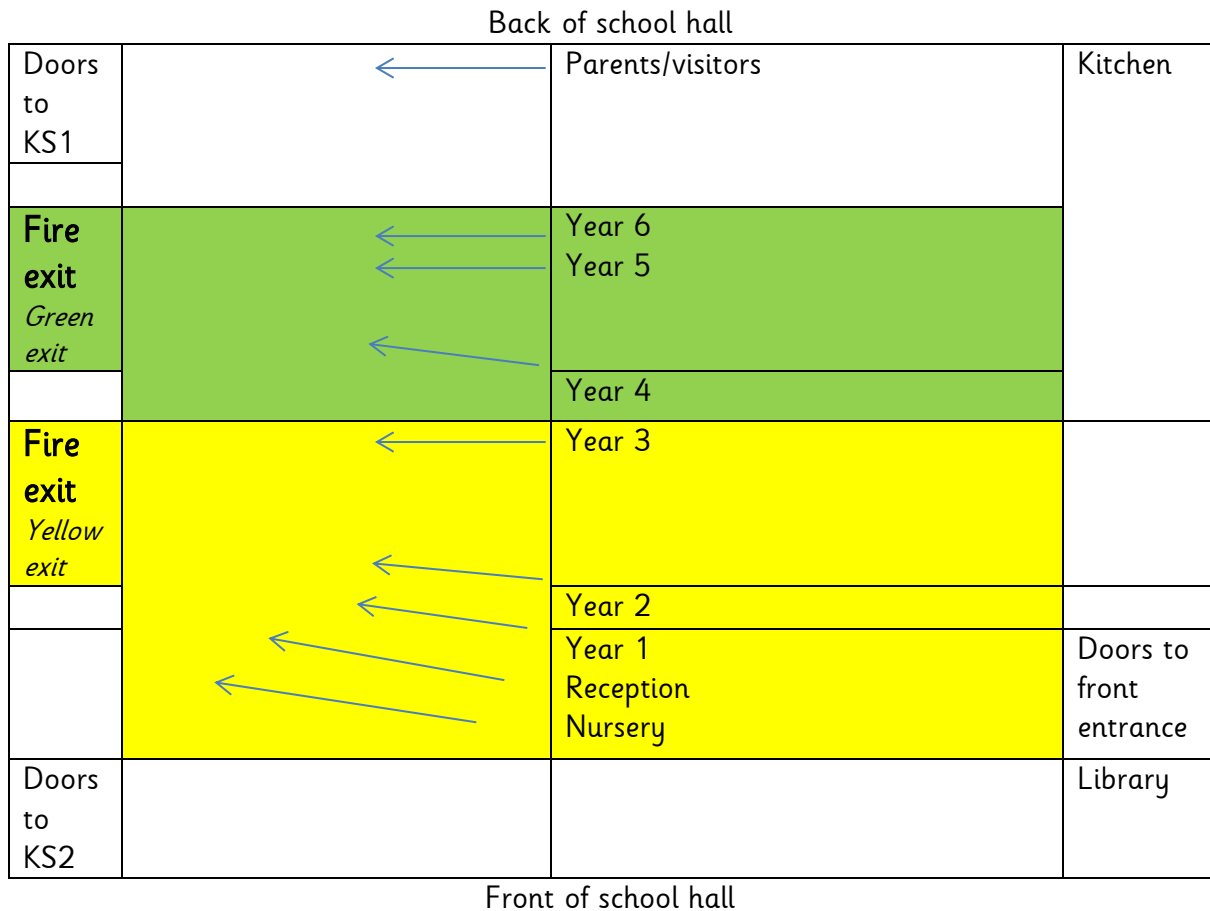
Back of school hall

| | | | |
|---|---|---|---|
| Doors to KS1 | | Parents/visitors | Kitchen |
| **Fire exit** *Green exit* | | Year 6<br>Year 5 | |
| | | Year 4 | |
| **Fire exit** *Yellow exit* | | Year 3 | |
| | | Year 2 | |
| | | Year 1<br>Reception<br>Nursery | Doors to front entrance |
| Doors to KS2 | | | Library |

Front of school hall